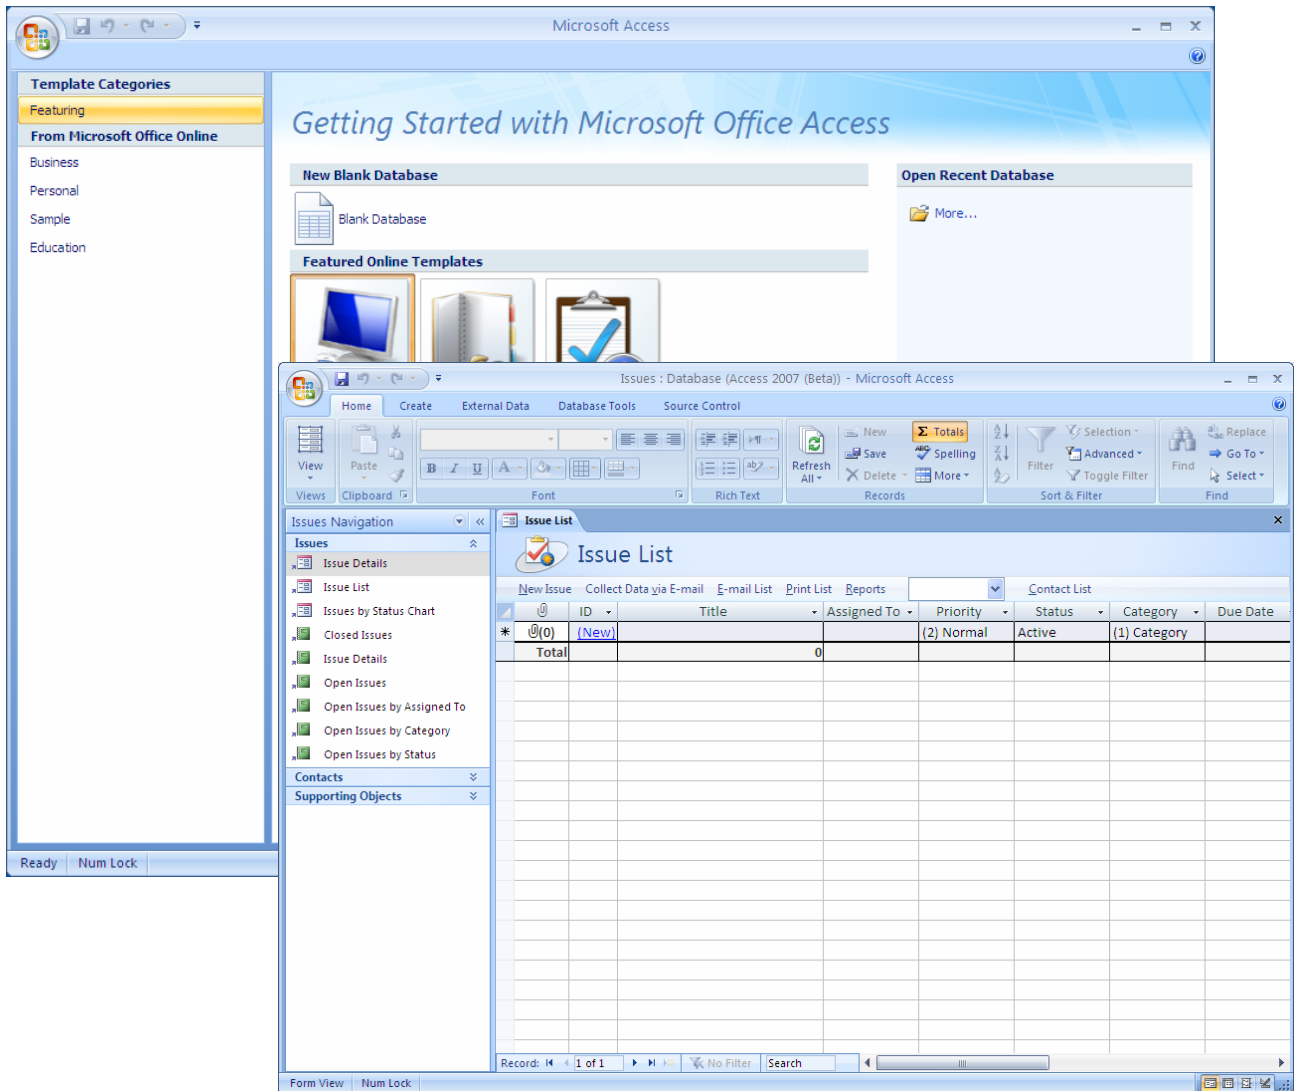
Microsoft Access

Template Categories
Featuring
From Microsoft Office Online
Business
Personal
Sample
Education

Getting Started with Microsoft Office Access

New Blank Database
Blank Database

Featured Online Templates

Open Recent Database
More...

Ready | Num Lock

Issues : Database (Access 2007 (Beta)) - Microsoft Access

Home | Create | External Data | Database Tools | Source Control

View
Views
Paste
Clipboard
Font
Rich Text
Refresh All
New
Save
Delete
Totals
Spelling
More
Records
Filter
Selection
Advanced
Toggle Filter
Sort & Filter
Find
Replace
Go To
Select
Find

Issues Navigation
Issues
Issue Details
Issue List
Issues by Status Chart
Closed Issues
Issue Details
Open Issues
Open Issues by Assigned To
Open Issues by Category
Open Issues by Status
Contacts
Supporting Objects

Issue List

Issue List

New Issue | Collect Data via E-mail | E-mail List | Print List | Reports | Contact List

| | ID | Title | Assigned To | Priority | Status | Category | Due Date |
|---|---|---|---|---|---|---|---|
| (0) | (New) | | | (2) Normal | Active | (1) Category | |
| Total | | 0 | | | | | |

Record: 1 of 1 | No Filter | Search

Form View | Num Lock